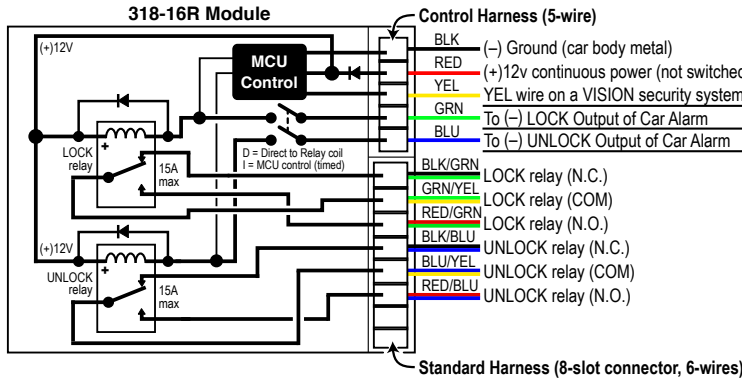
318-16R Module

Control Harness (5-wire)

(+)12V

MCU Control

BLK (–) Ground (car body metal)

RED (+)12v continuous power (not switched

YEL YEL wire on a VISION security system

GRN To (–) LOCK Output of Car Alarm

BLU To (–) UNLOCK Output of Car Alarm

LOCK relay

15A max

D = Direct to Relay coil
I = MCU control (timed)

BLK/GRN LOCK relay (N.C.)

GRN/YEL LOCK relay (COM)

RED/GRN LOCK relay (N.O.)

(+)12V

BLK/BLU UNLOCK relay (N.C.)

UNLOCK relay

15A max

BLU/YEL UNLOCK relay (COM)

RED/BLU UNLOCK relay (N.O.)

Standard Harness (8-slot connector, 6-wires)